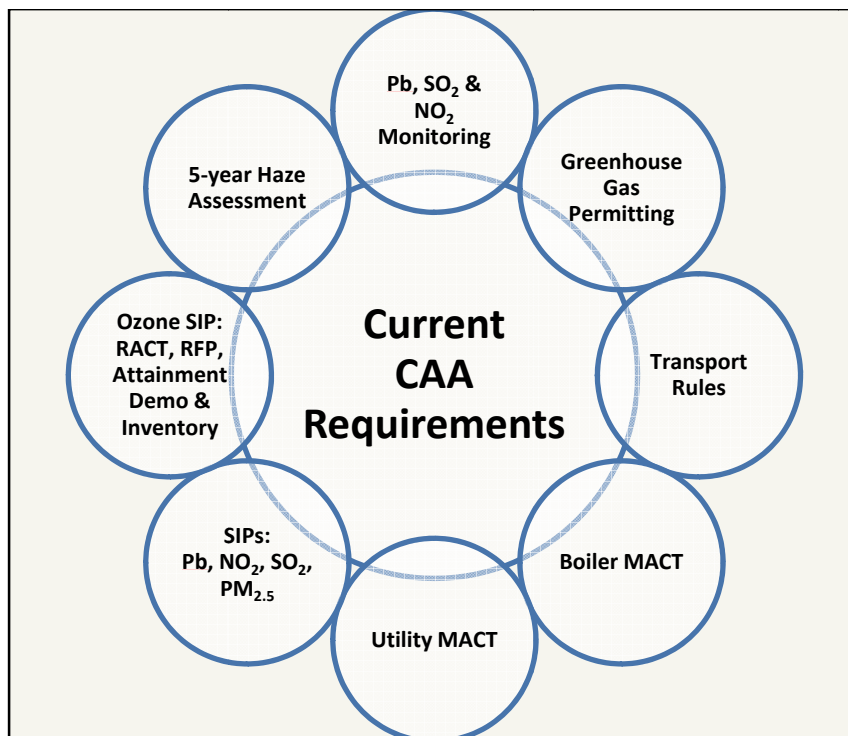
Current CAA Requirements

Pb, $SO_2$ & $NO_2$ Monitoring

Greenhouse Gas Permitting

Transport Rules

Boiler MACT

Utility MACT

SIPs: Pb, $NO_2$, $SO_2$, $PM_{2.5}$

Ozone SIP: RACT, RFP, Attainment Demo & Inventory

5-year Haze Assessment